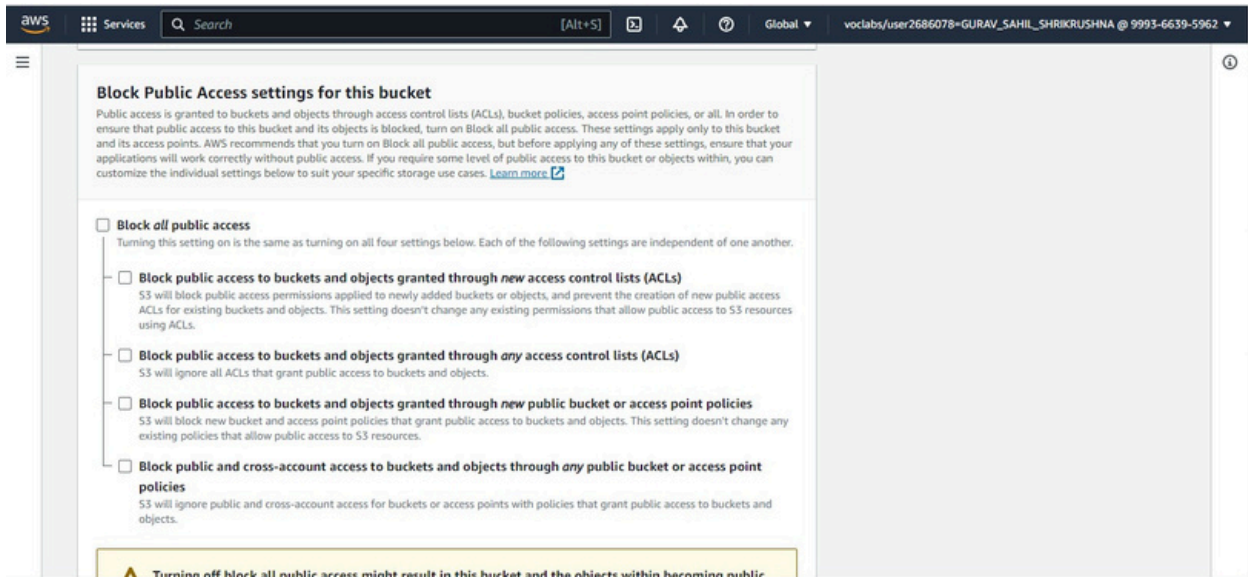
aws Services Search [Alt+S] Global ▼ voclabs/user2686078=GURAV_SAHIL_SHRIKRUSHNA @ 9993-6639-5962 ▼

Block Public Access settings for this bucket

Public access is granted to buckets and objects through access control lists (ACLs), bucket policies, access point policies, or all. In order to ensure that public access to this bucket and its objects is blocked, turn on Block all public access. These settings apply only to this bucket and its access points. AWS recommends that you turn on Block all public access, but before applying any of these settings, ensure that your applications will work correctly without public access. If you require some level of public access to this bucket or objects within, you can customize the individual settings below to suit your specific storage use cases. Learn more

Block *all* public access
Turning this setting on is the same as turning on all four settings below. Each of the following settings are independent of one another.

Block public access to buckets and objects granted through *new* access control lists (ACLs)
S3 will block public access permissions applied to newly added buckets or objects, and prevent the creation of new public access ACLs for existing buckets and objects. This setting doesn't change any existing permissions that allow public access to S3 resources using ACLs.

Block public access to buckets and objects granted through *any* access control lists (ACLs)
S3 will ignore all ACLs that grant public access to buckets and objects.

Block public access to buckets and objects granted through *new* public bucket or access point policies
S3 will block new bucket and access point policies that grant public access to buckets and objects. This setting doesn't change any existing policies that allow public access to S3 resources.

Block public and cross-account access to buckets and objects through *any* public bucket or access point policies
S3 will ignore public and cross-account access for buckets or access points with policies that grant public access to buckets and objects.

Turning off block all public access might result in this bucket and the objects within becoming public